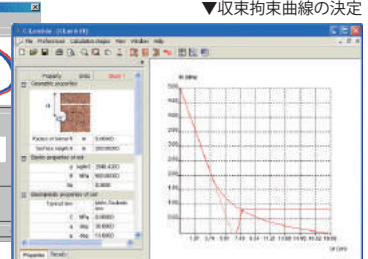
▼収束拘束曲線の決定

C-Lambda - [Lamb 1]

File Preferences Calculation Help View Window Help

Property Units

Geometric properties

Radius of tunnel R m 5.000000

Surface height H m 20.000000

Elastic properties of soil

Elastoplastic properties of soil

C MPa

Properties Results

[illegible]